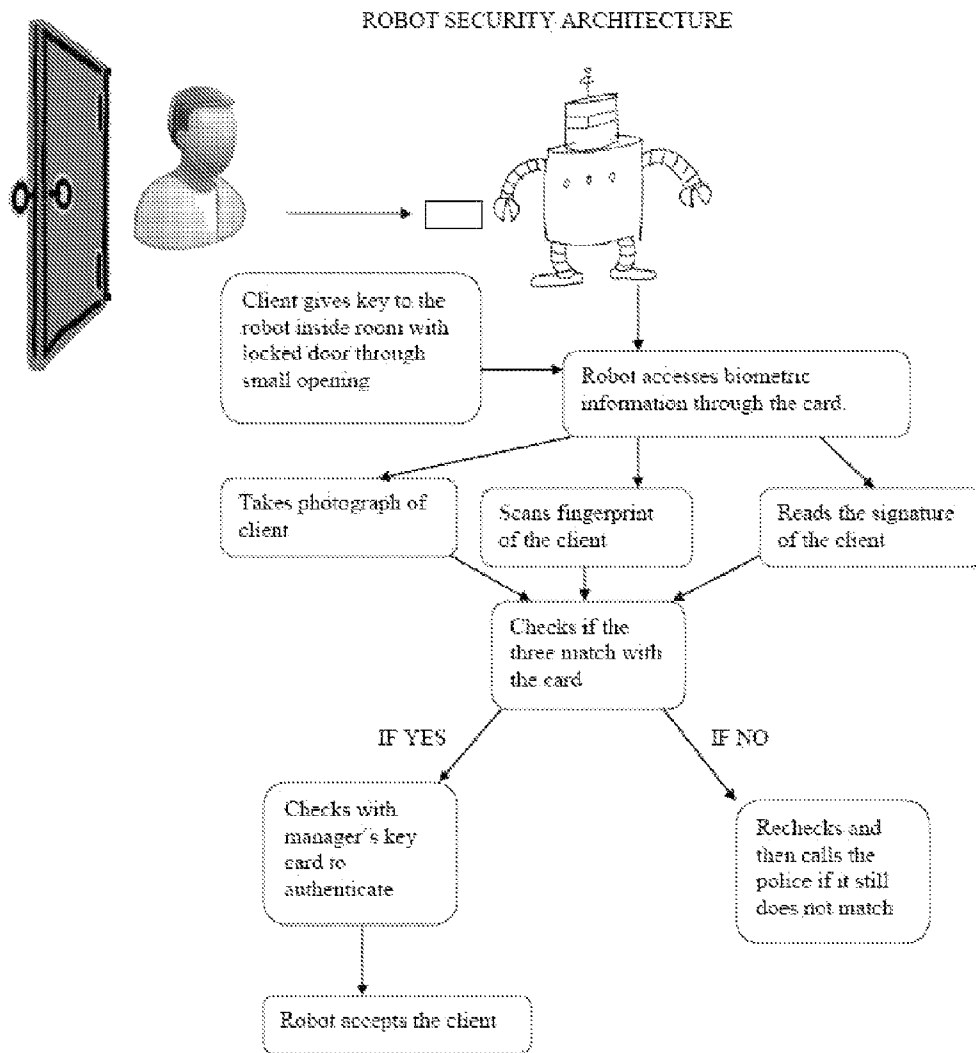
ROBOT SECURITY ARCHITECTURE

Client gives key to the robot inside room with locked door through small opening

Robot accesses biometric information through the card.

Takes photograph of client

Scans fingerprint of the client

Reads the signature of the client

Checks if the three match with the card

IF YES

IF NO

Checks with manager's key card to authenticate

Rechecks and then calls the police if it still does not match

Robot accepts the client